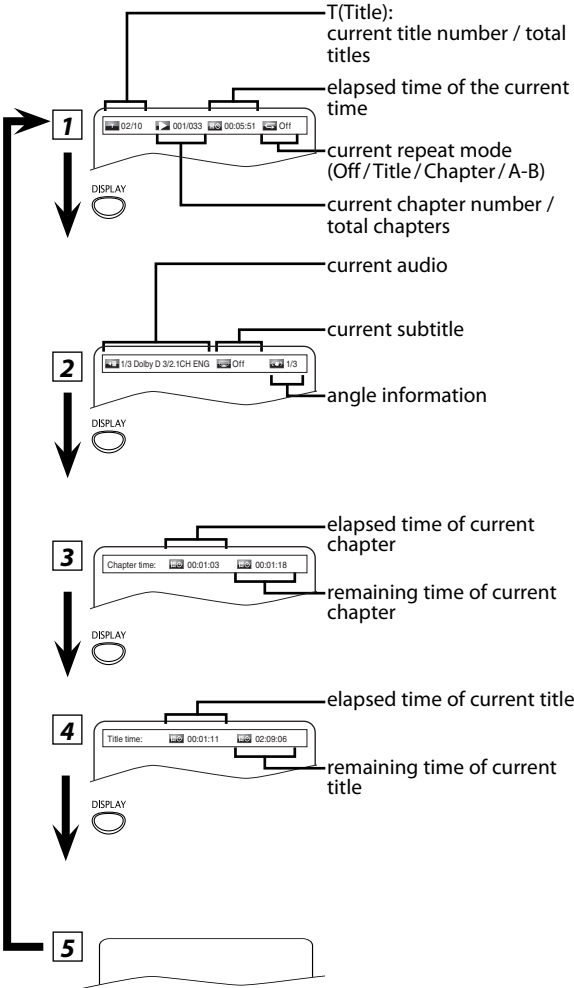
T(Title): current title number / total titles

elapsed time of the current time

1

02/10 001/033 00:05:51 Off

current repeat mode (Off / Title / Chapter / A-B)

DISPLAY

current chapter number / total chapters

current audio

current subtitle

2

1/3 Dolby D 3/2.1CH ENG Off 1/3

angle information

DISPLAY

elapsed time of current chapter

3

Chapter time: 00:01:03 00:01:18

remaining time of current chapter

DISPLAY

elapsed time of current title

4

Title time: 00:01:11 02:09:06

remaining time of current title

DISPLAY

5